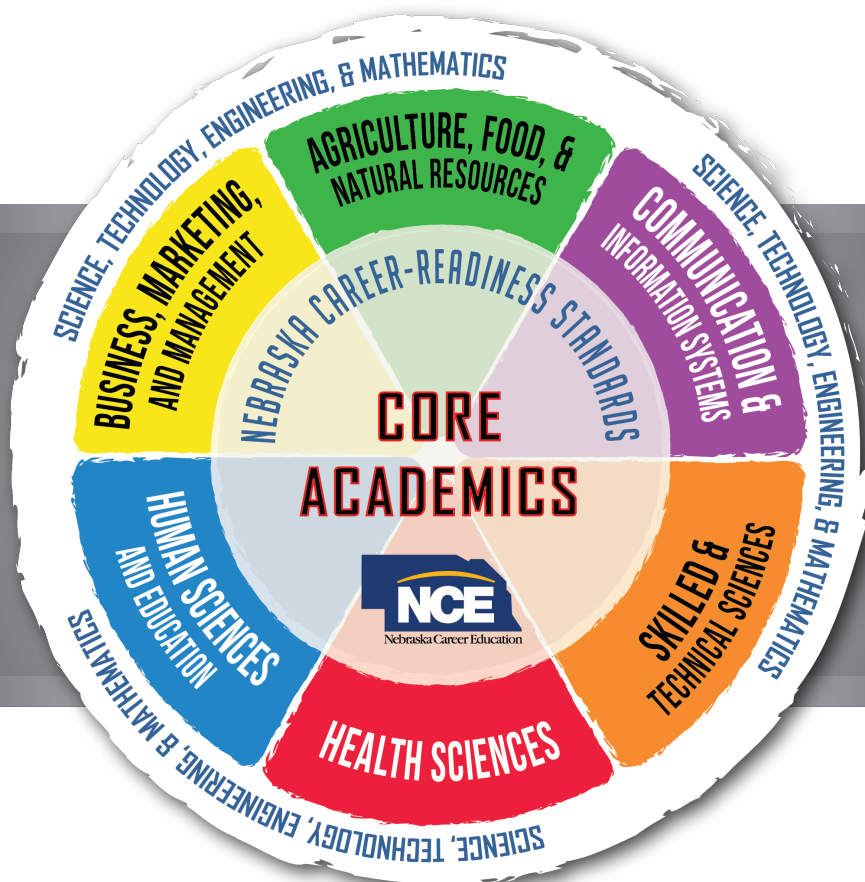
SCIENCE, TECHNOLOGY, ENGINEERING, & MATHEMATICS

AGRICULTURE, FOOD, & NATURAL RESOURCES

SCIENCE, TECHNOLOGY, ENGINEERING, & MATHEMATICS

COMMUNICATION & INFORMATION SYSTEMS

SKILLED & TECHNICAL SCIENCES

HEALTH SCIENCES

SCIENCE, TECHNOLOGY, ENGINEERING, & MATHEMATICS

HUMAN SCIENCES AND EDUCATION

BUSINESS, MARKETING, AND MANAGEMENT

NEBRASKA CAREER-READINESS STANDARDS

CORE ACADEMICS

NCE
Nebraska Career Education